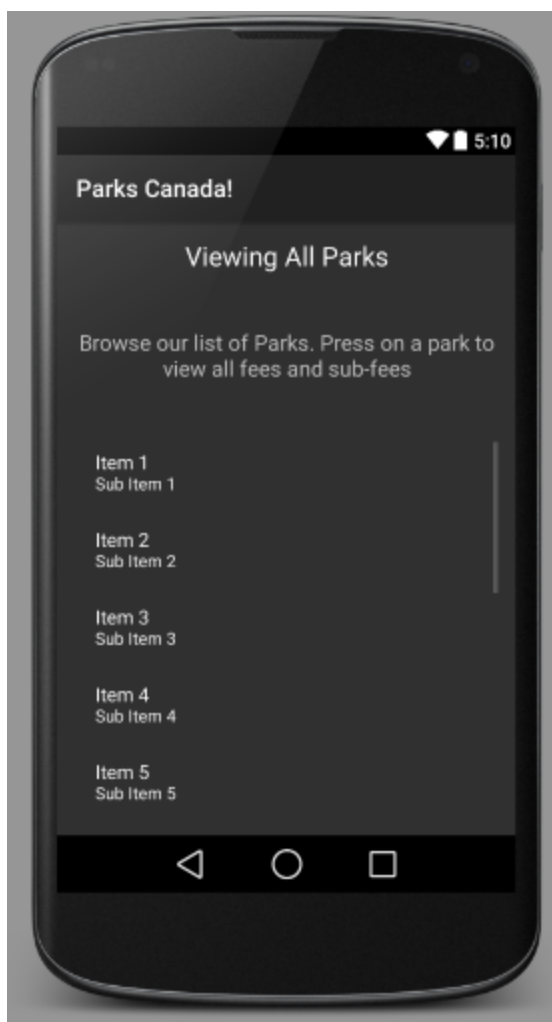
5:10

Parks Canada!

Viewing All Parks

Browse our list of Parks. Press on a park to view all fees and sub-fees

Item 1
Sub Item 1

Item 2
Sub Item 2

Item 3
Sub Item 3

Item 4
Sub Item 4

Item 5
Sub Item 5